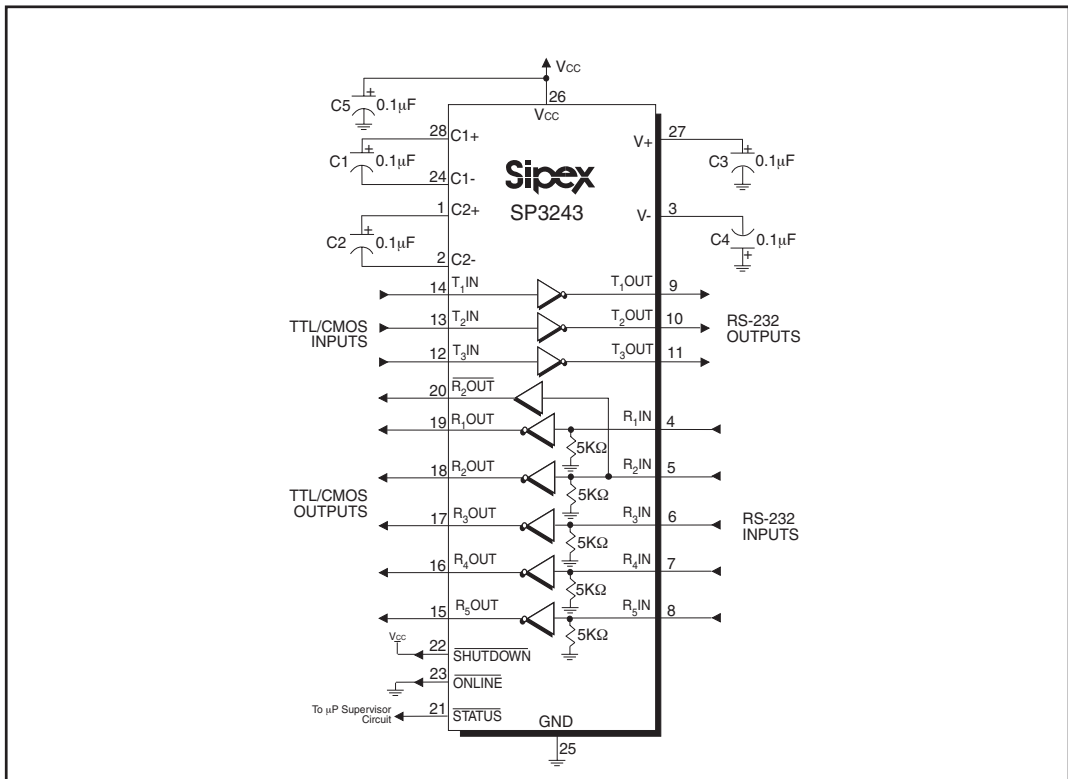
VCC
26
VCC
C5 0.1μF
28 C1+
C1 0.1μF
24 C1-
1 C2+
C2 0.1μF
2 C2-
Sipex
SP3243
V+ 27
C3 0.1μF
V- 3
C4 0.1μF
14 $T_1$IN
$T_1$OUT 9
TTL/CMOS INPUTS
13 $T_2$IN
$T_2$OUT 10
RS-232 OUTPUTS
12 $T_3$IN
$T_3$OUT 11
20 $\overline{R_2OUT}$
19 $R_1$OUT
$R_1$IN 4
5KΩ
18 $R_2$OUT
$R_2$IN 5
5KΩ
TTL/CMOS OUTPUTS
17 $R_3$OUT
$R_3$IN 6
RS-232 INPUTS
5KΩ
16 $R_4$OUT
$R_4$IN 7
5KΩ
15 $R_5$OUT
$R_5$IN 8
5KΩ
VCC
22 $\overline{SHUTDOWN}$
23 $\overline{ONLINE}$
To μP Supervisor Circuit
21 $\overline{STATUS}$
GND
25